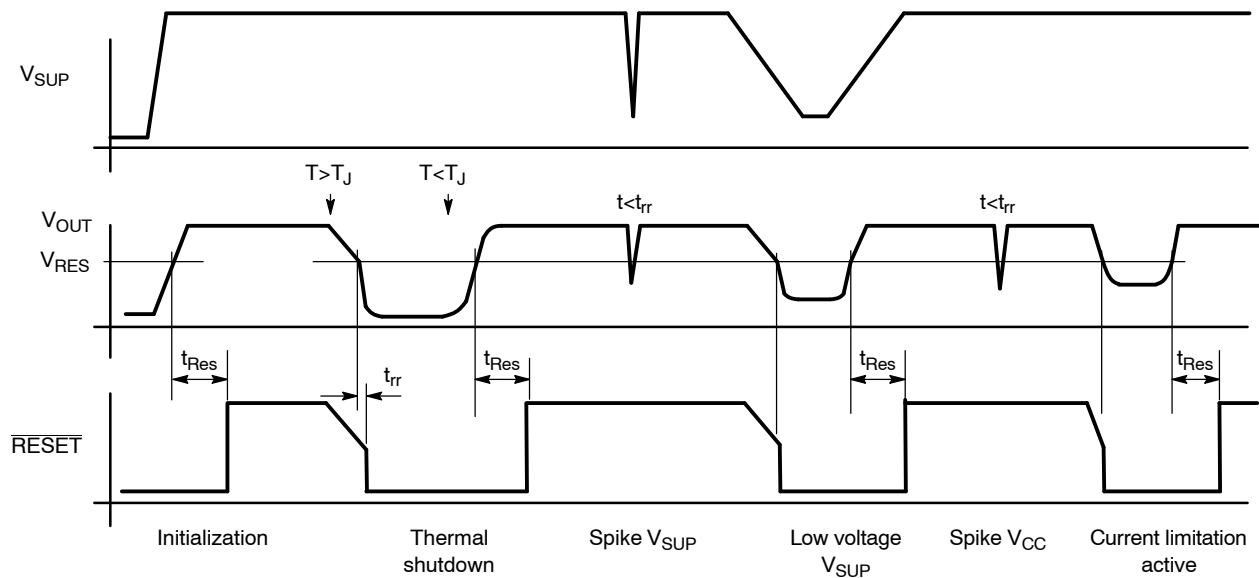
$V_{SUP}$

$T>T_J$ $T<T_J$ $t<t_{rr}$ $t<t_{rr}$

$V_{OUT}$

$V_{RES}$

$t_{Res}$ $t_{rr}$ $t_{Res}$ $t_{Res}$ $t_{Res}$

$\overline{RESET}$

Initialization

Thermal shutdown

Spike $V_{SUP}$

Low voltage $V_{SUP}$

Spike $V_{CC}$

Current limitation active